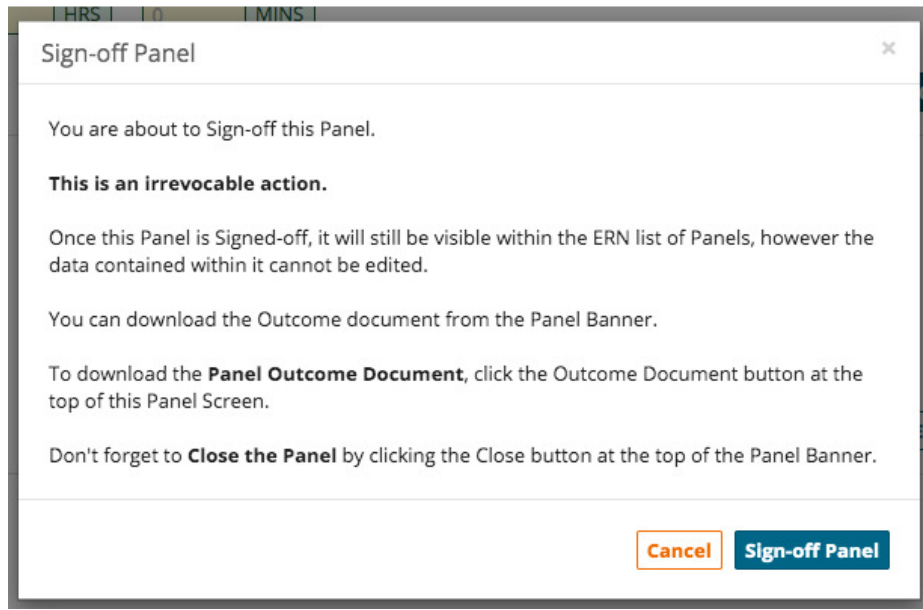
HRS 0 MINS

Sign-off Panel

×

You are about to Sign-off this Panel.

**This is an irrevocable action.**

Once this Panel is Signed-off, it will still be visible within the ERN list of Panels, however the data contained within it cannot be edited.

You can download the Outcome document from the Panel Banner.

To download the **Panel Outcome Document**, click the Outcome Document button at the top of this Panel Screen.

Don't forget to **Close the Panel** by clicking the Close button at the top of the Panel Banner.

Cancel

Sign-off Panel